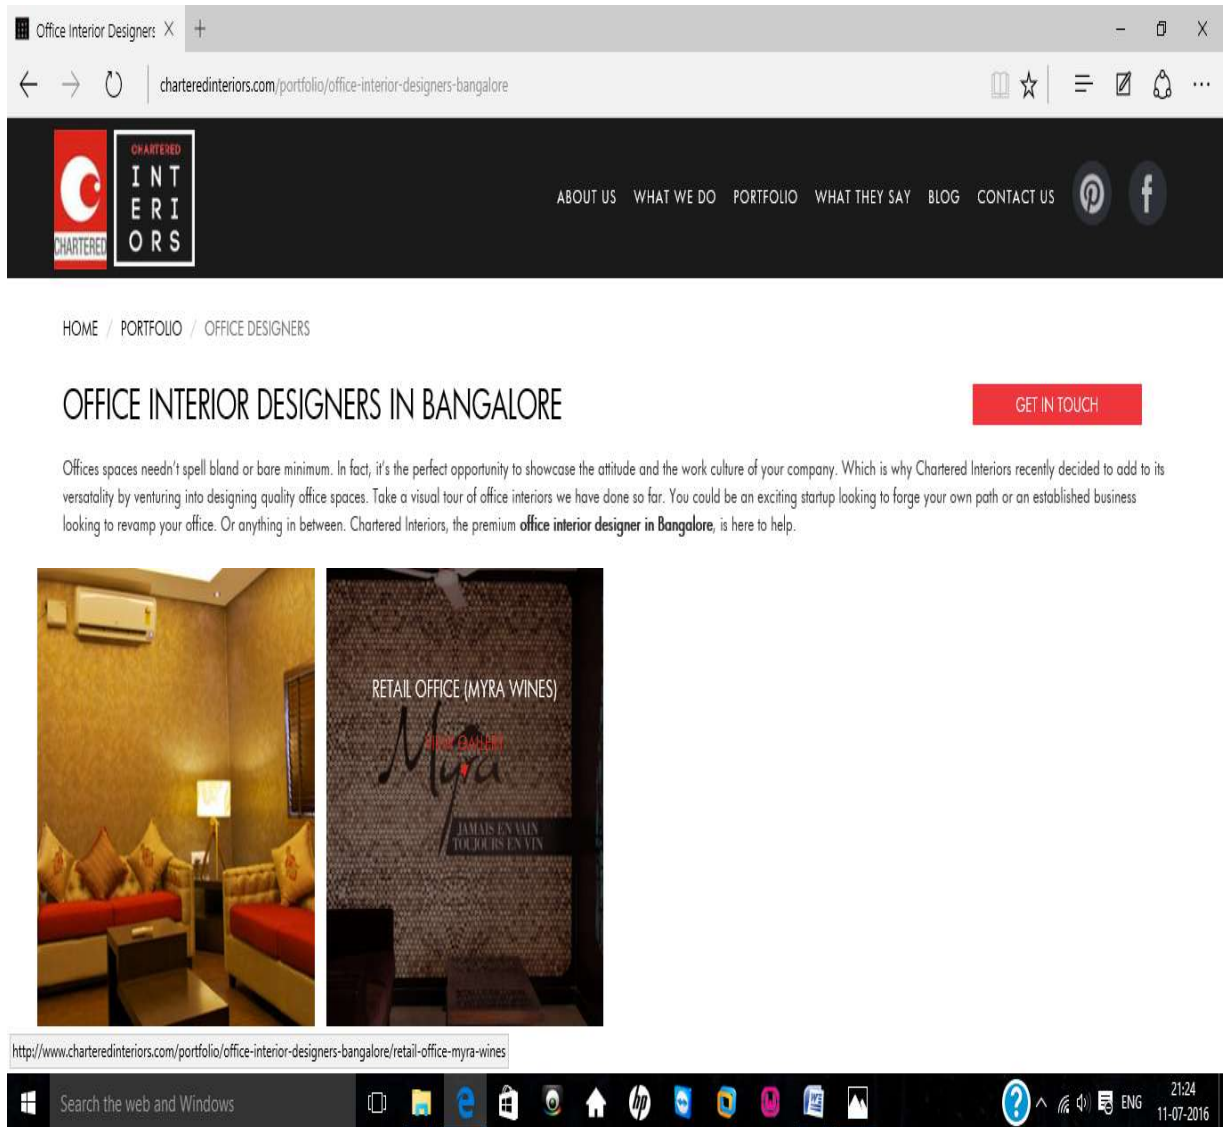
Office Interior Designers X +

charteredinteriors.com/portfolio/office-interior-designers-bangalore

CHARTERED INT ERI ORS
CHARTERED

ABOUT US WHAT WE DO PORTFOLIO WHAT THEY SAY BLOG CONTACT US

HOME / PORTFOLIO / OFFICE DESIGNERS

OFFICE INTERIOR DESIGNERS IN BANGALORE

GET IN TOUCH

Offices spaces needn't spell bland or bare minimum. In fact, it's the perfect opportunity to showcase the attitude and the work culture of your company. Which is why Chartered Interiors recently decided to add to its versatality by venturing into designing quality office spaces. Take a visual tour of office interiors we have done so far. You could be an exciting startup looking to forge your own path or an established business looking to revamp your office. Or anything in between. Chartered Interiors, the premium **office interior designer in Bangalore**, is here to help.

RETAIL OFFICE (MYRA WINES)
VIEW GALLERY
Myra
JAMAIS EN VAIN
TOUJOURS EN VIN

http://www.charteredinteriors.com/portfolio/office-interior-designers-bangalore/retail-office-myra-wines

Search the web and Windows

ENG
21:24
11-07-2016